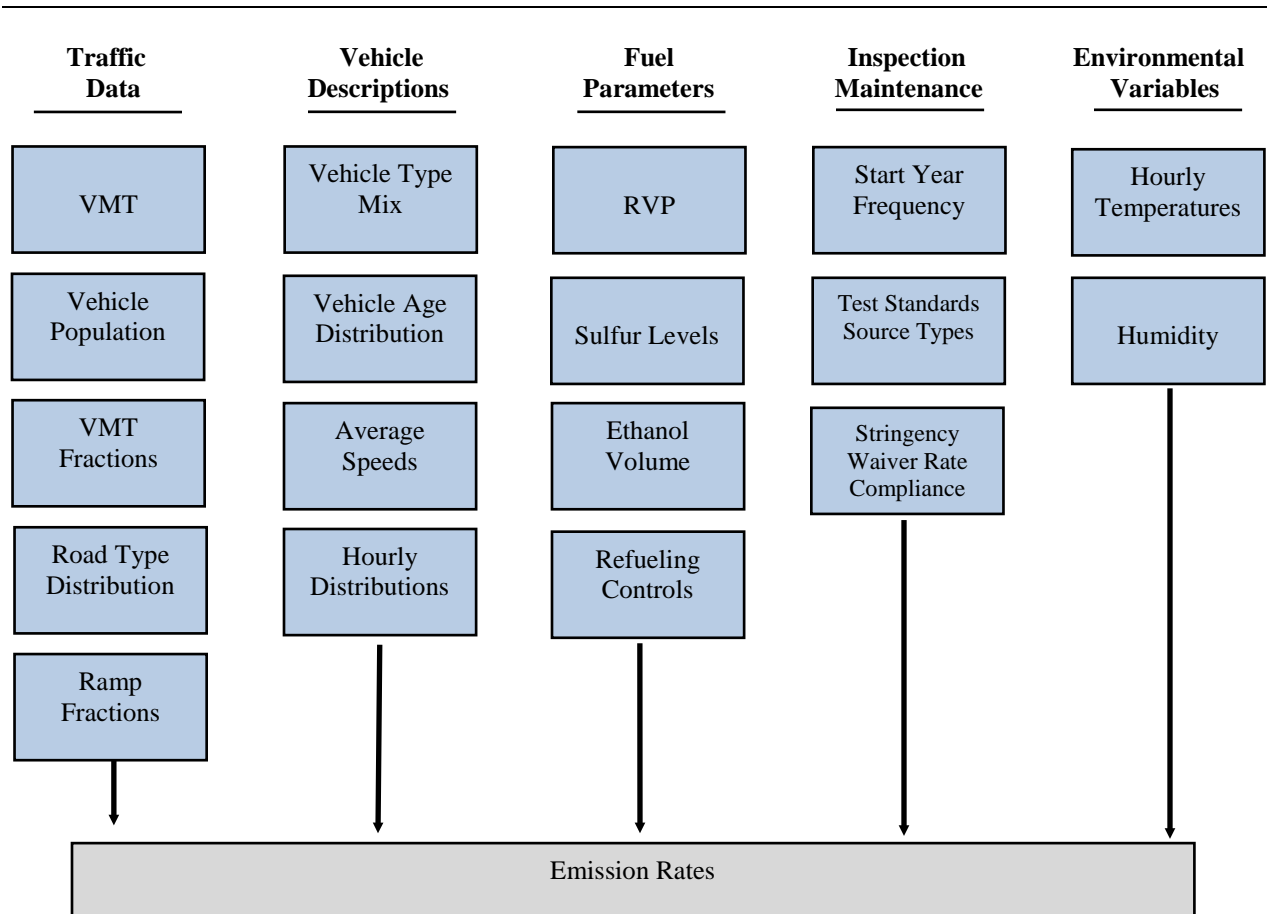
Traffic Data

VMT

Vehicle Population

VMT Fractions

Road Type Distribution

Ramp Fractions

Vehicle Descriptions

Vehicle Type Mix

Vehicle Age Distribution

Average Speeds

Hourly Distributions

Fuel Parameters

RVP

Sulfur Levels

Ethanol Volume

Refueling Controls

Inspection Maintenance

Start Year Frequency

Test Standards Source Types

Stringency Waiver Rate Compliance

Environmental Variables

Hourly Temperatures

Humidity

Emission Rates